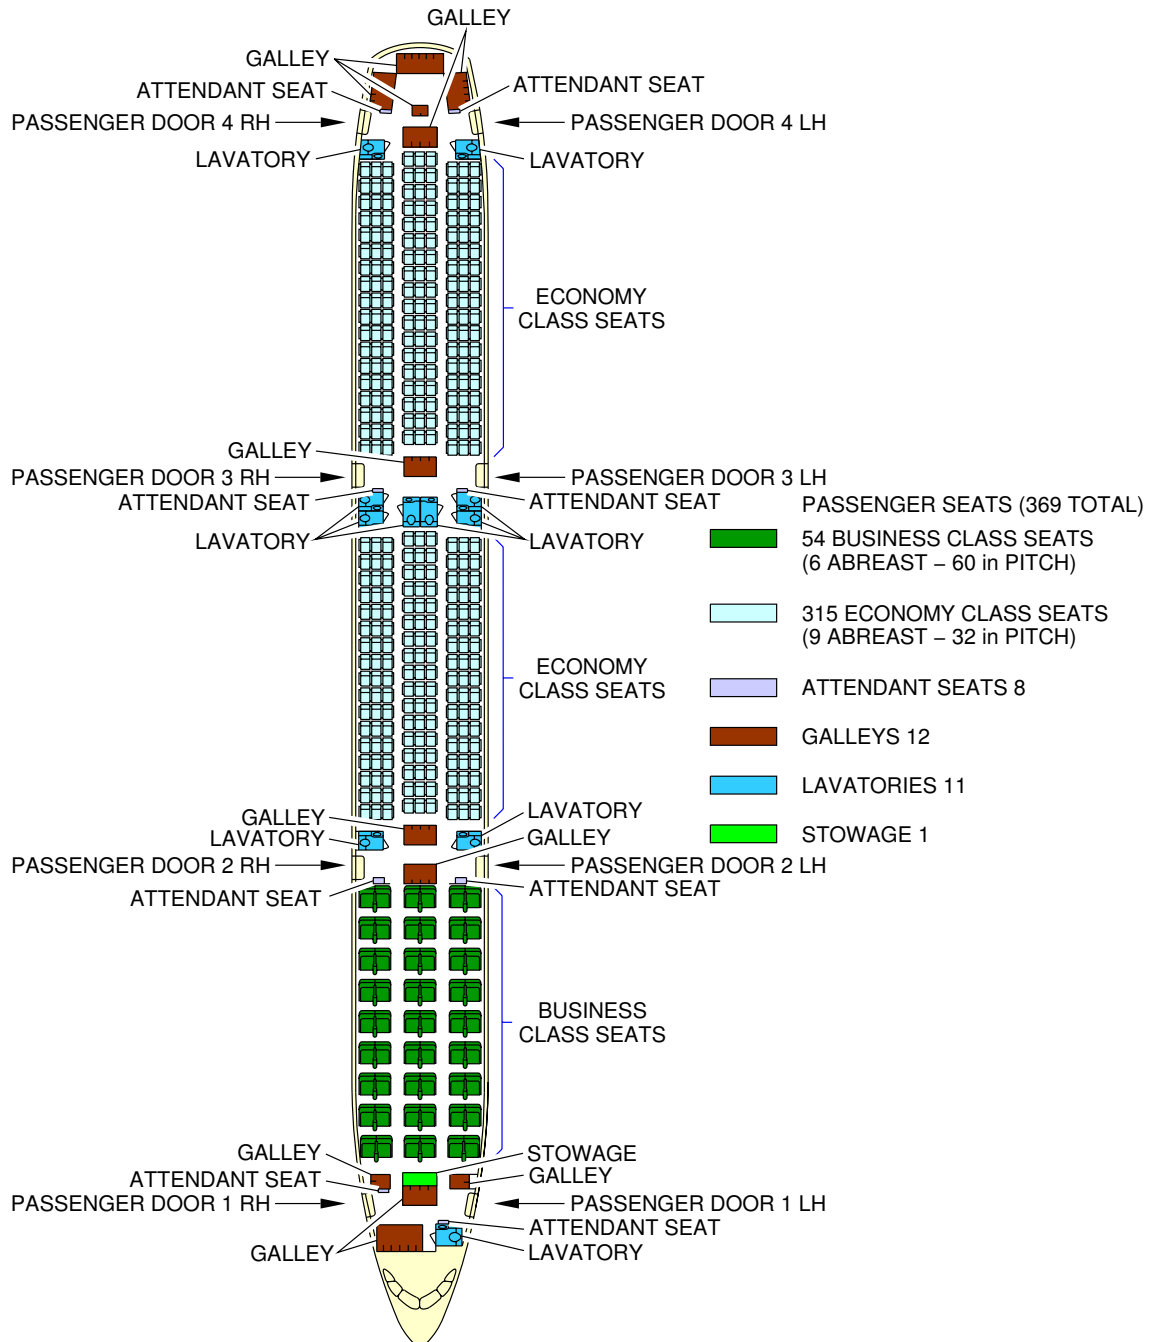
GALLEY
GALLEY
ATTENDANT SEAT
ATTENDANT SEAT
PASSENGER DOOR 4 RH
PASSENGER DOOR 4 LH
LAVATORY
LAVATORY
ECONOMY CLASS SEATS
GALLEY
PASSENGER DOOR 3 RH
PASSENGER DOOR 3 LH
ATTENDANT SEAT
ATTENDANT SEAT
LAVATORY
LAVATORY
ECONOMY CLASS SEATS
GALLEY
LAVATORY
LAVATORY
GALLEY
PASSENGER DOOR 2 RH
PASSENGER DOOR 2 LH
ATTENDANT SEAT
ATTENDANT SEAT
BUSINESS CLASS SEATS
GALLEY
STOWAGE
ATTENDANT SEAT
GALLEY
PASSENGER DOOR 1 RH
PASSENGER DOOR 1 LH
ATTENDANT SEAT
GALLEY
LAVATORY

PASSENGER SEATS (369 TOTAL)
54 BUSINESS CLASS SEATS (6 ABREAST – 60 in PITCH)
315 ECONOMY CLASS SEATS (9 ABREAST – 32 in PITCH)
ATTENDANT SEATS 8
GALLEYS 12
LAVATORIES 11
STOWAGE 1